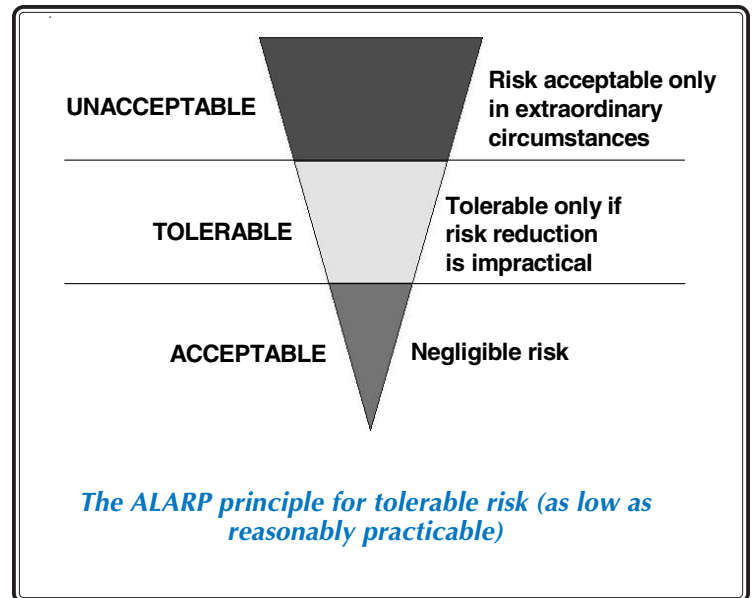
UNACCEPTABLE

Risk acceptable only in extraordinary circumstances

TOLERABLE

Tolerable only if risk reduction is impractical

ACCEPTABLE

Negligible risk

The ALARP principle for tolerable risk (as low as reasonably practicable)